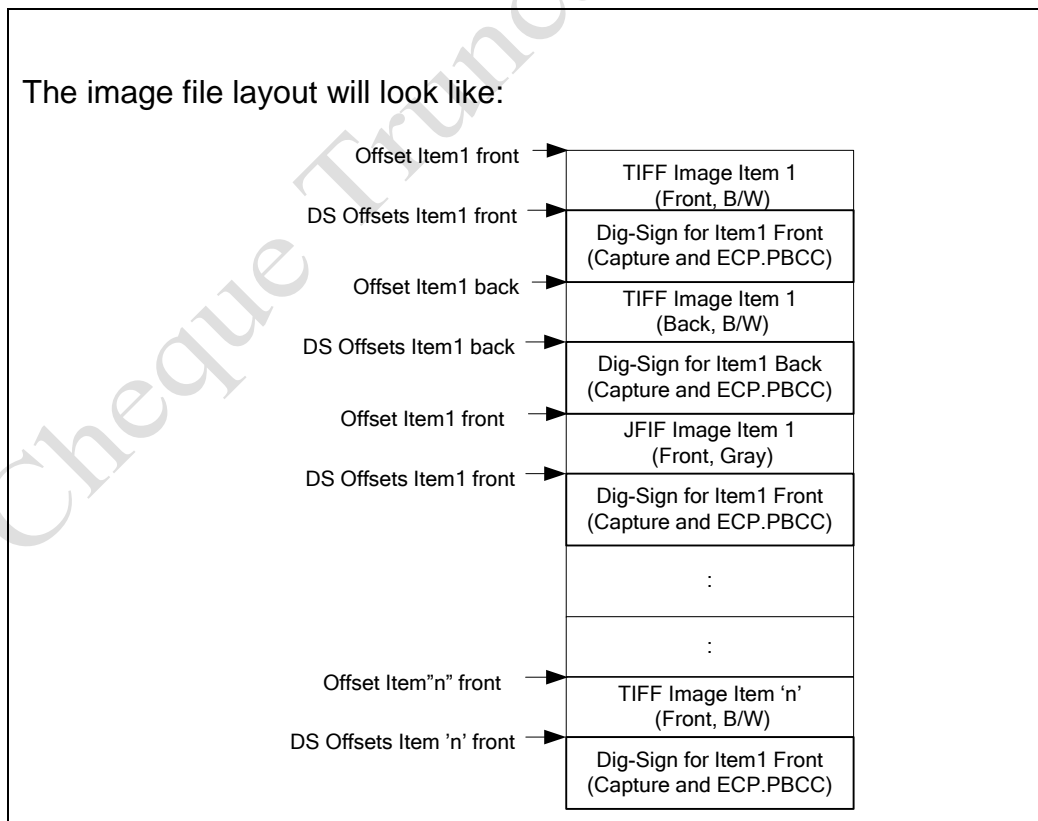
The image file layout will look like:

Offset Item1 front

TIFF Image Item 1 (Front, B/W)

DS Offsets Item1 front

Dig-Sign for Item1 Front (Capture and ECP.PBCC)

Offset Item1 back

TIFF Image Item 1 (Back, B/W)

DS Offsets Item1 back

Dig-Sign for Item1 Back (Capture and ECP.PBCC)

Offset Item1 front

JFIF Image Item 1 (Front, Gray)

DS Offsets Item1 front

Dig-Sign for Item1 Front (Capture and ECP.PBCC)

:

:

Offset Item"n" front

TIFF Image Item 'n' (Front, B/W)

DS Offsets Item 'n' front

Dig-Sign for Item1 Front (Capture and ECP.PBCC)

Cheque Trunc